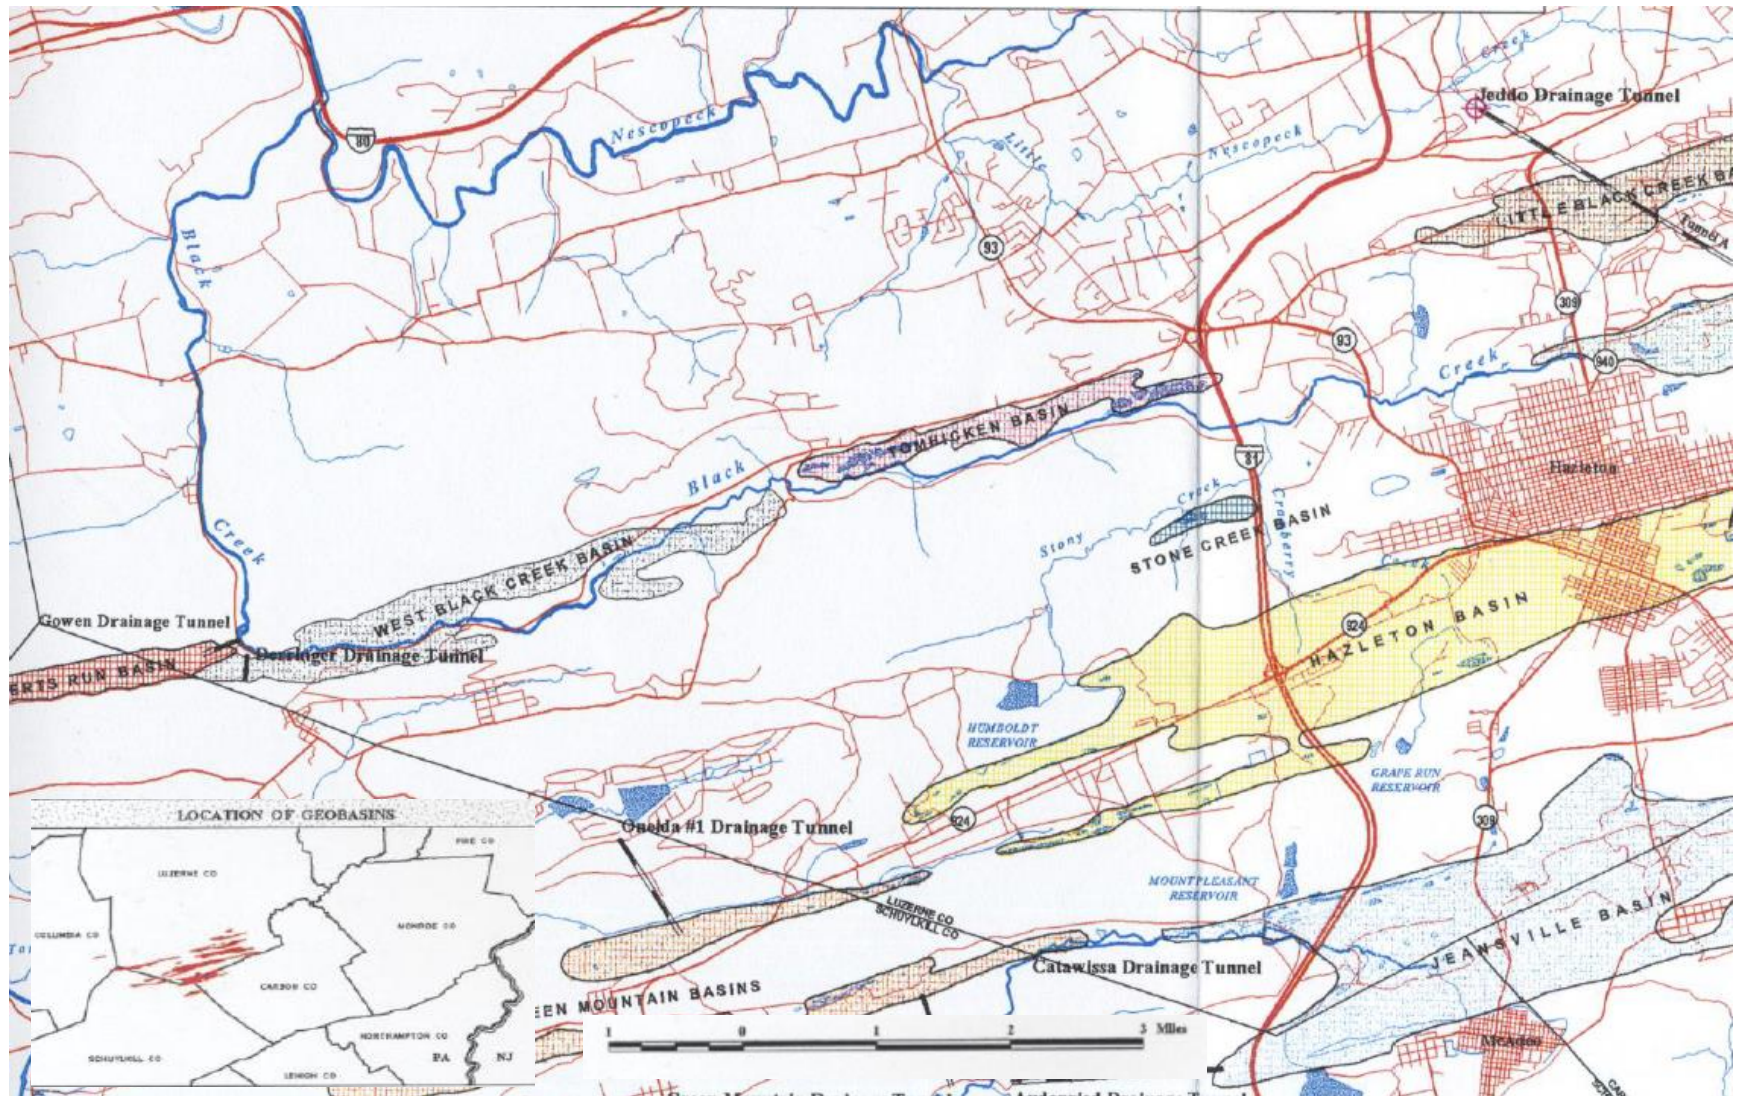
Jeddo Drainage Tunnel

LITTLE BLACK CREEK BA

Tunnel A

Nescopeck

Little

Nescopeck

Creek

80

93

93

309

940

Black

Creek

Creek

Black

TOMHICKEN BASIN

81

Hazleton

WEST BLACK CREEK BASIN

Stony

Creek

STONE CREEK BASIN

Cranberry

Creek

Gowen Drainage Tunnel

Derringer Drainage Tunnel

ERTS RUN BASIN

924

HAZLETON BASIN

HUMBOLDT RESERVOIR

GRAPE RUN RESERVOIR

924

309

Oneida #1 Drainage Tunnel

LUZERNE CO

SCHUYLKILL CO

MOUNT PLEASANT RESERVOIR

JEANSVILLE BASIN

Catawissa Drainage Tunnel

EEN MOUNTAIN BASINS

McAdoo

LOCATION OF GEOBASINS

PIKE CO

LUZERNE CO

COLUMBIA CO

MONROE CO

CARBON CO

NORTHAMPTON CO

PA

NJ

SCHUYLKILL CO

LEHIGH CO

1 0 1 2 3 Miles

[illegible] Drainage Tunnel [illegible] Drainage Tunnel